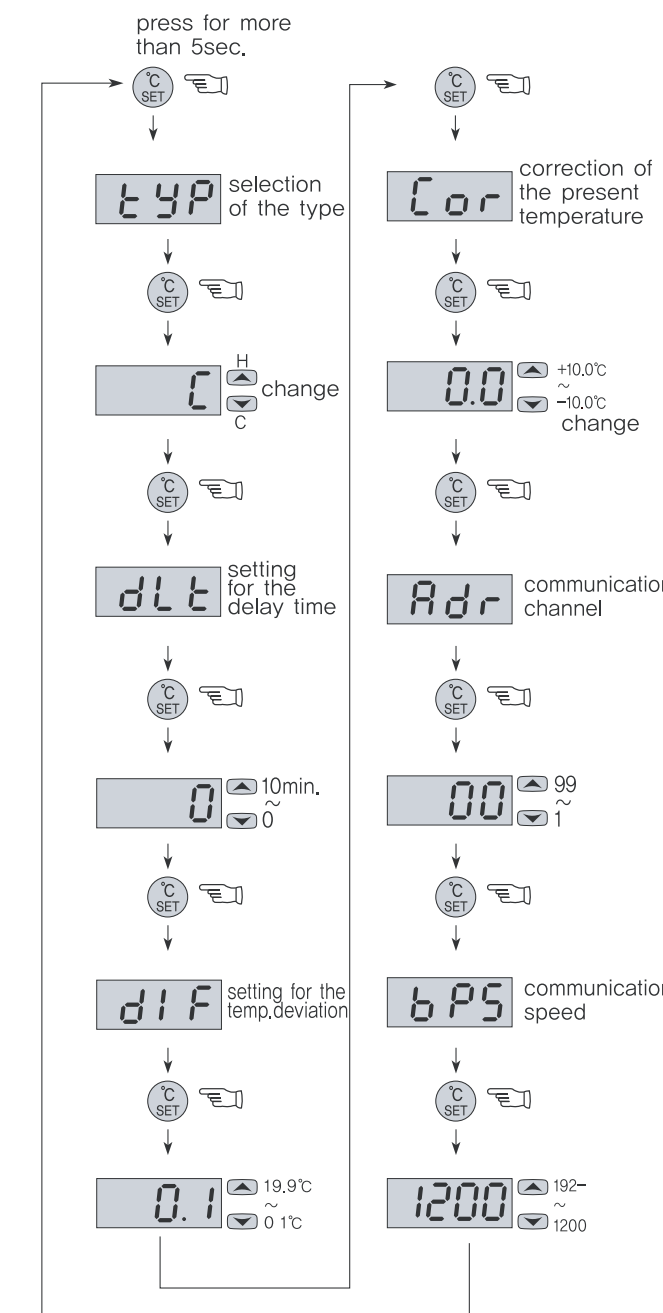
press for more than 5sec.

℃ SET

tYP selection of the type

℃ SET

C H change C

℃ SET

dLt setting for the delay time

℃ SET

0 10min. ~ 0

℃ SET

dIF setting for the temp.deviation

℃ SET

0.1 19.9℃ ~ 0 1℃

℃ SET

Cor correction of the present temperature

℃ SET

0.0 +10.0℃ ~ -10.0℃ change

℃ SET

Adr communication channel

℃ SET

00 99 ~ 1

℃ SET

bPS communication speed

℃ SET

1200 192- ~ 1200